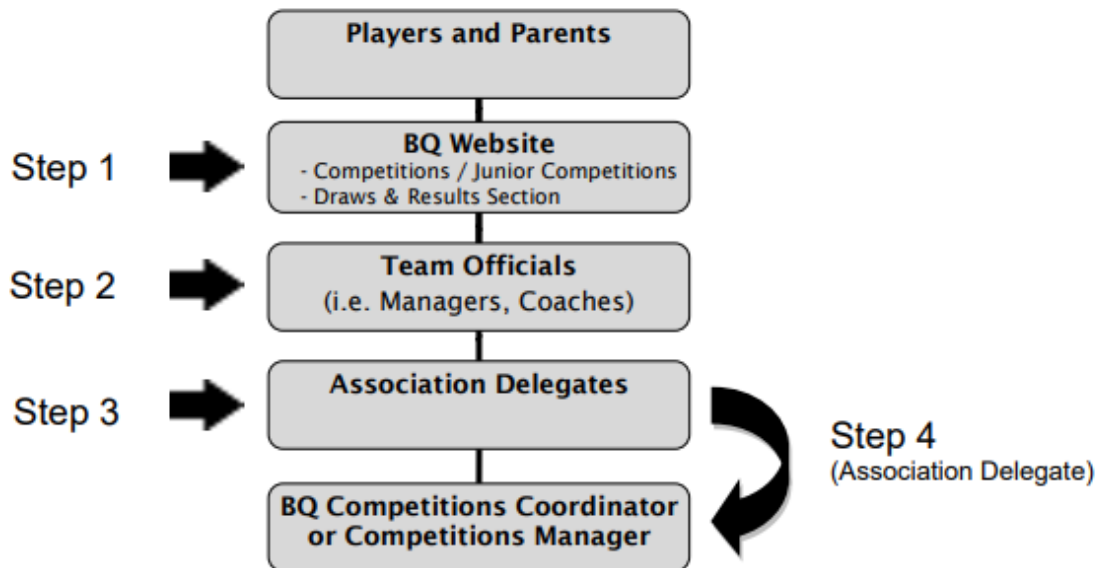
Players and Parents

Step 1

BQ Website
- Competitions / Junior Competitions
- Draws & Results Section

Step 2

Team Officials
(i.e. Managers, Coaches)

Step 3

Association Delegates

Step 4
(Association Delegate)

BQ Competitions Coordinator or Competitions Manager